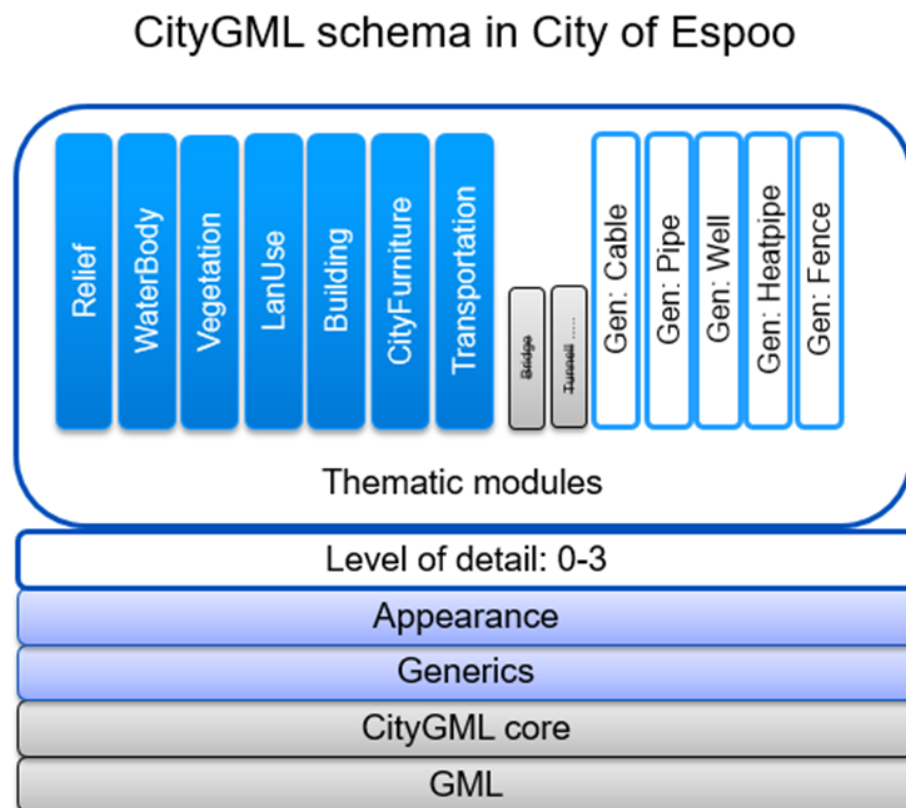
CityGML schema in City of Espoo

Relief

WaterBody

Vegetation

LanUse

Building

CityFurniture

Transportation

Bridge

Tunnell .....

Gen: Cable

Gen: Pipe

Gen: Well

Gen: Heatpipe

Gen: Fence

Thematic modules

Level of detail: 0-3

Appearance

Generics

CityGML core

GML